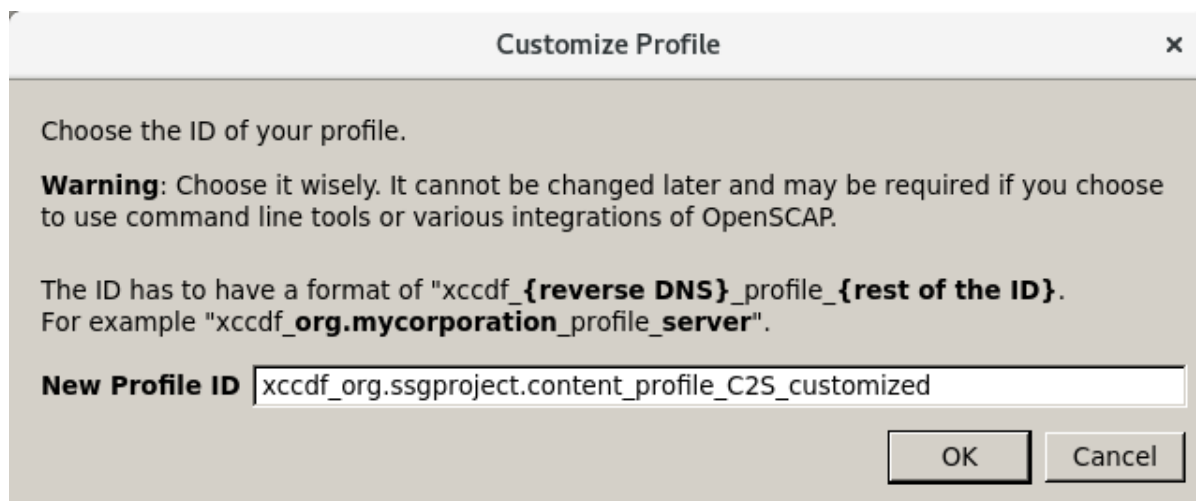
Customize Profile ×

Choose the ID of your profile.

Warning: Choose it wisely. It cannot be changed later and may be required if you choose to use command line tools or various integrations of OpenSCAP.

The ID has to have a format of "xccdf_{reverse DNS}_profile_{rest of the ID}.
For example "xccdf_org.mycorporation_profile_server".

New Profile ID xccdf_org.ssgproject.content_profile_C2S_customized

OK Cancel